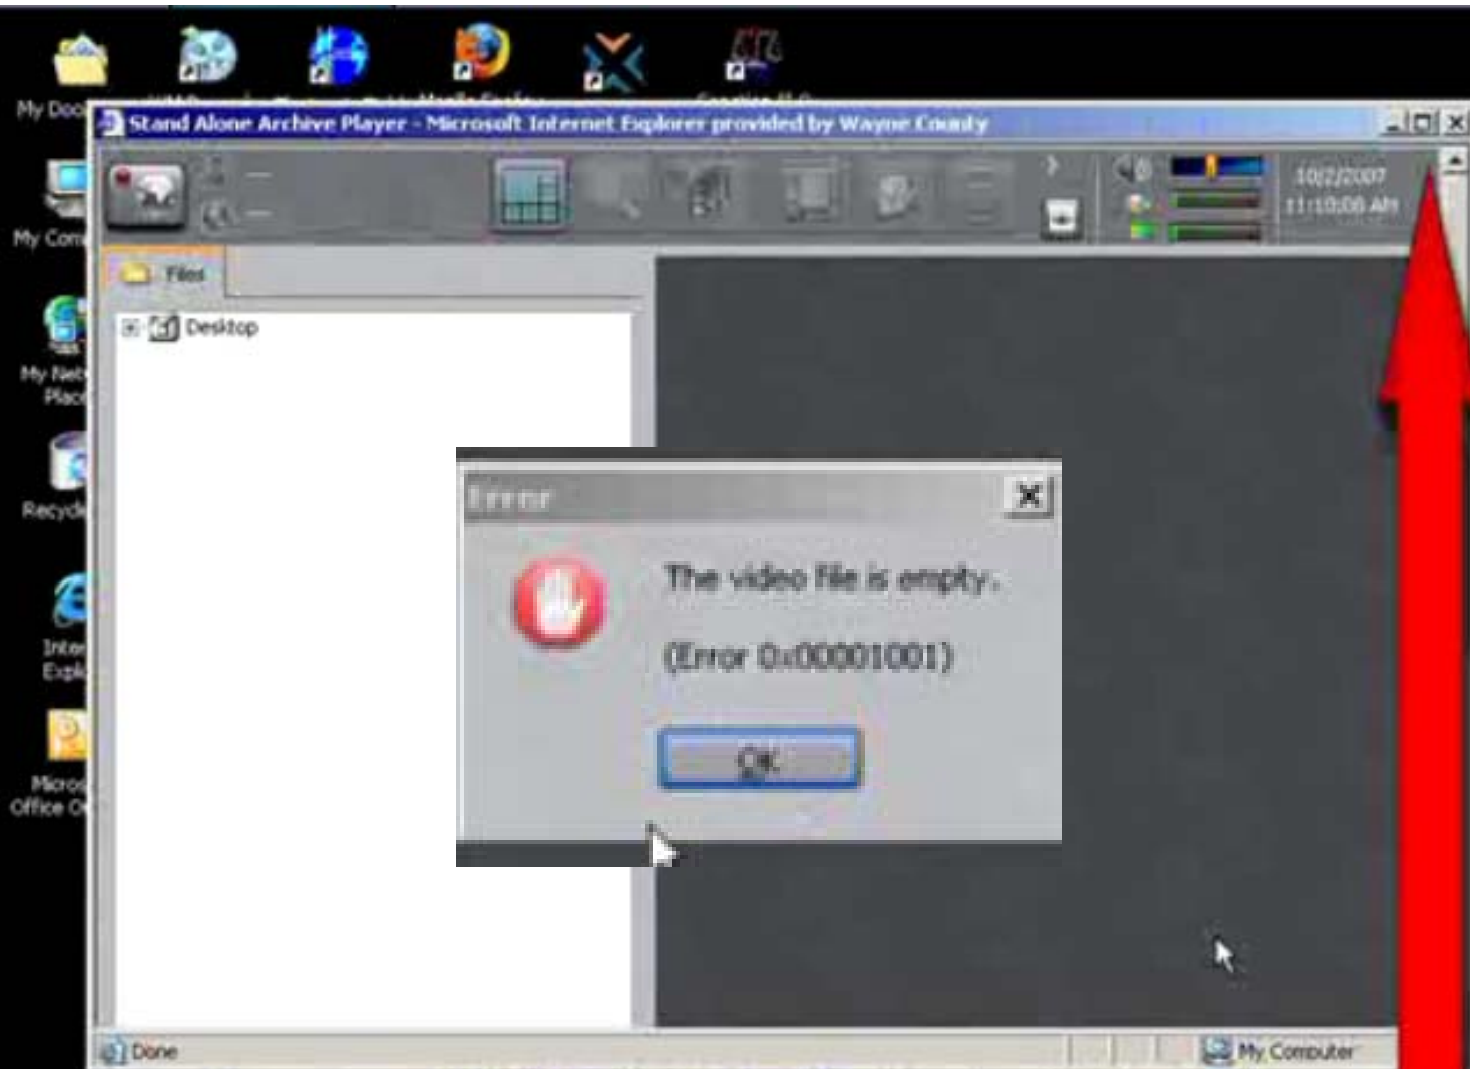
My Doc

My Com

My Net Plac

Recycl

Inter Expl

Micros Office O

Stand Alone Archive Player - Microsoft Internet Explorer provided by Wayne County

10/2/2007
11:10:08 AM

Files

Desktop

Error

The video file is empty.

(Error 0x00001001)

OK

Done

My Computer